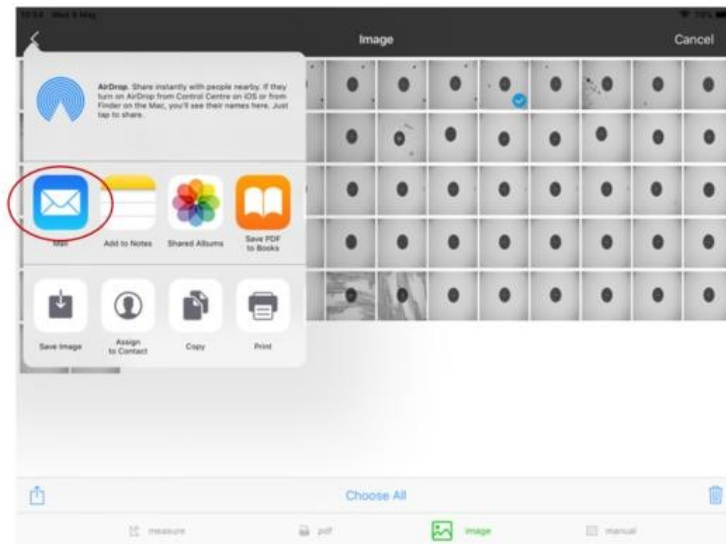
Image

Cancel

AirDrop. Share instantly with people nearby. If they turn on AirDrop from Control Centre on iOS or from Finder on the Mac, you'll see their names here. Just tap to share.

Mail

Add to Notes

Shared Albums

Save PDF to Books

Save Image

Assign to Contact

Copy

Print

Choose All

measure

pdf

image

manual